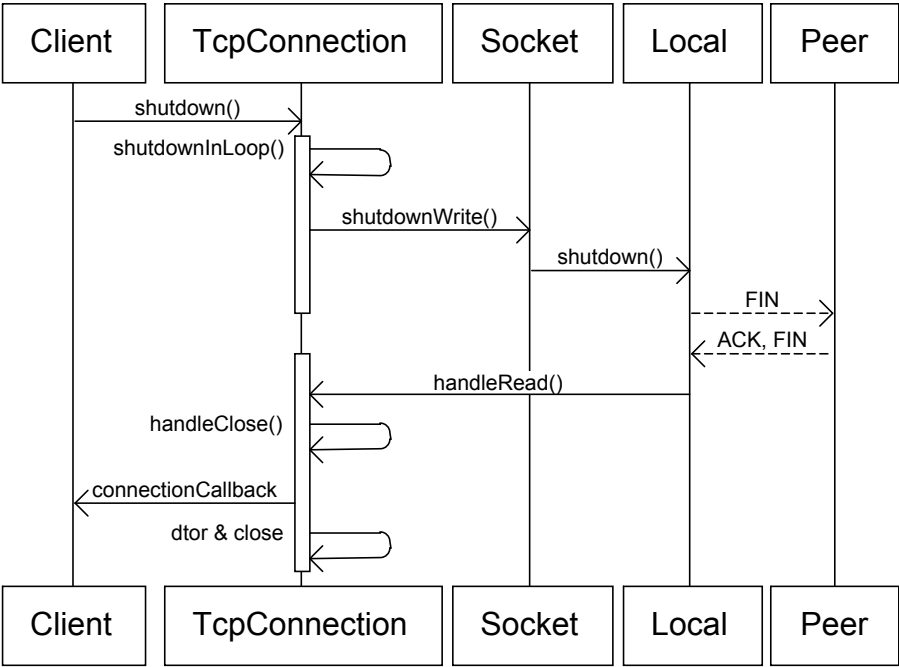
Client
TcpConnection
Socket
Local
Peer

shutdown()
shutdownInLoop()
shutdownWrite()
shutdown()
FIN
ACK, FIN
handleRead()
handleClose()
connectionCallback
dtor & close

Client
TcpConnection
Socket
Local
Peer